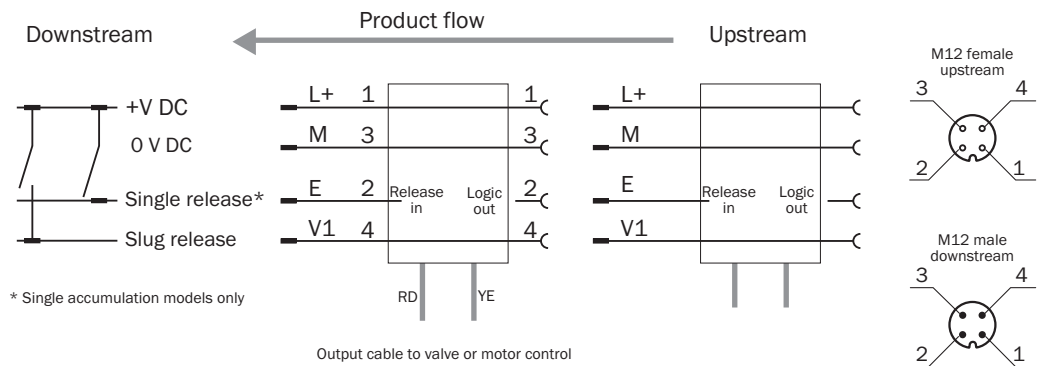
Product flow

Downstream

Upstream

+V DC
0 V DC
Single release*
Slug release

* Single accumulation models only

L+ 1
M 3
E 2
V1 4

Release in
Logic out

1
3
2
4

RD
YE

L+
M
E
V1

Release in
Logic out

Output cable to valve or motor control

M12 female upstream
3
4
2
1

M12 male downstream
3
4
2
1